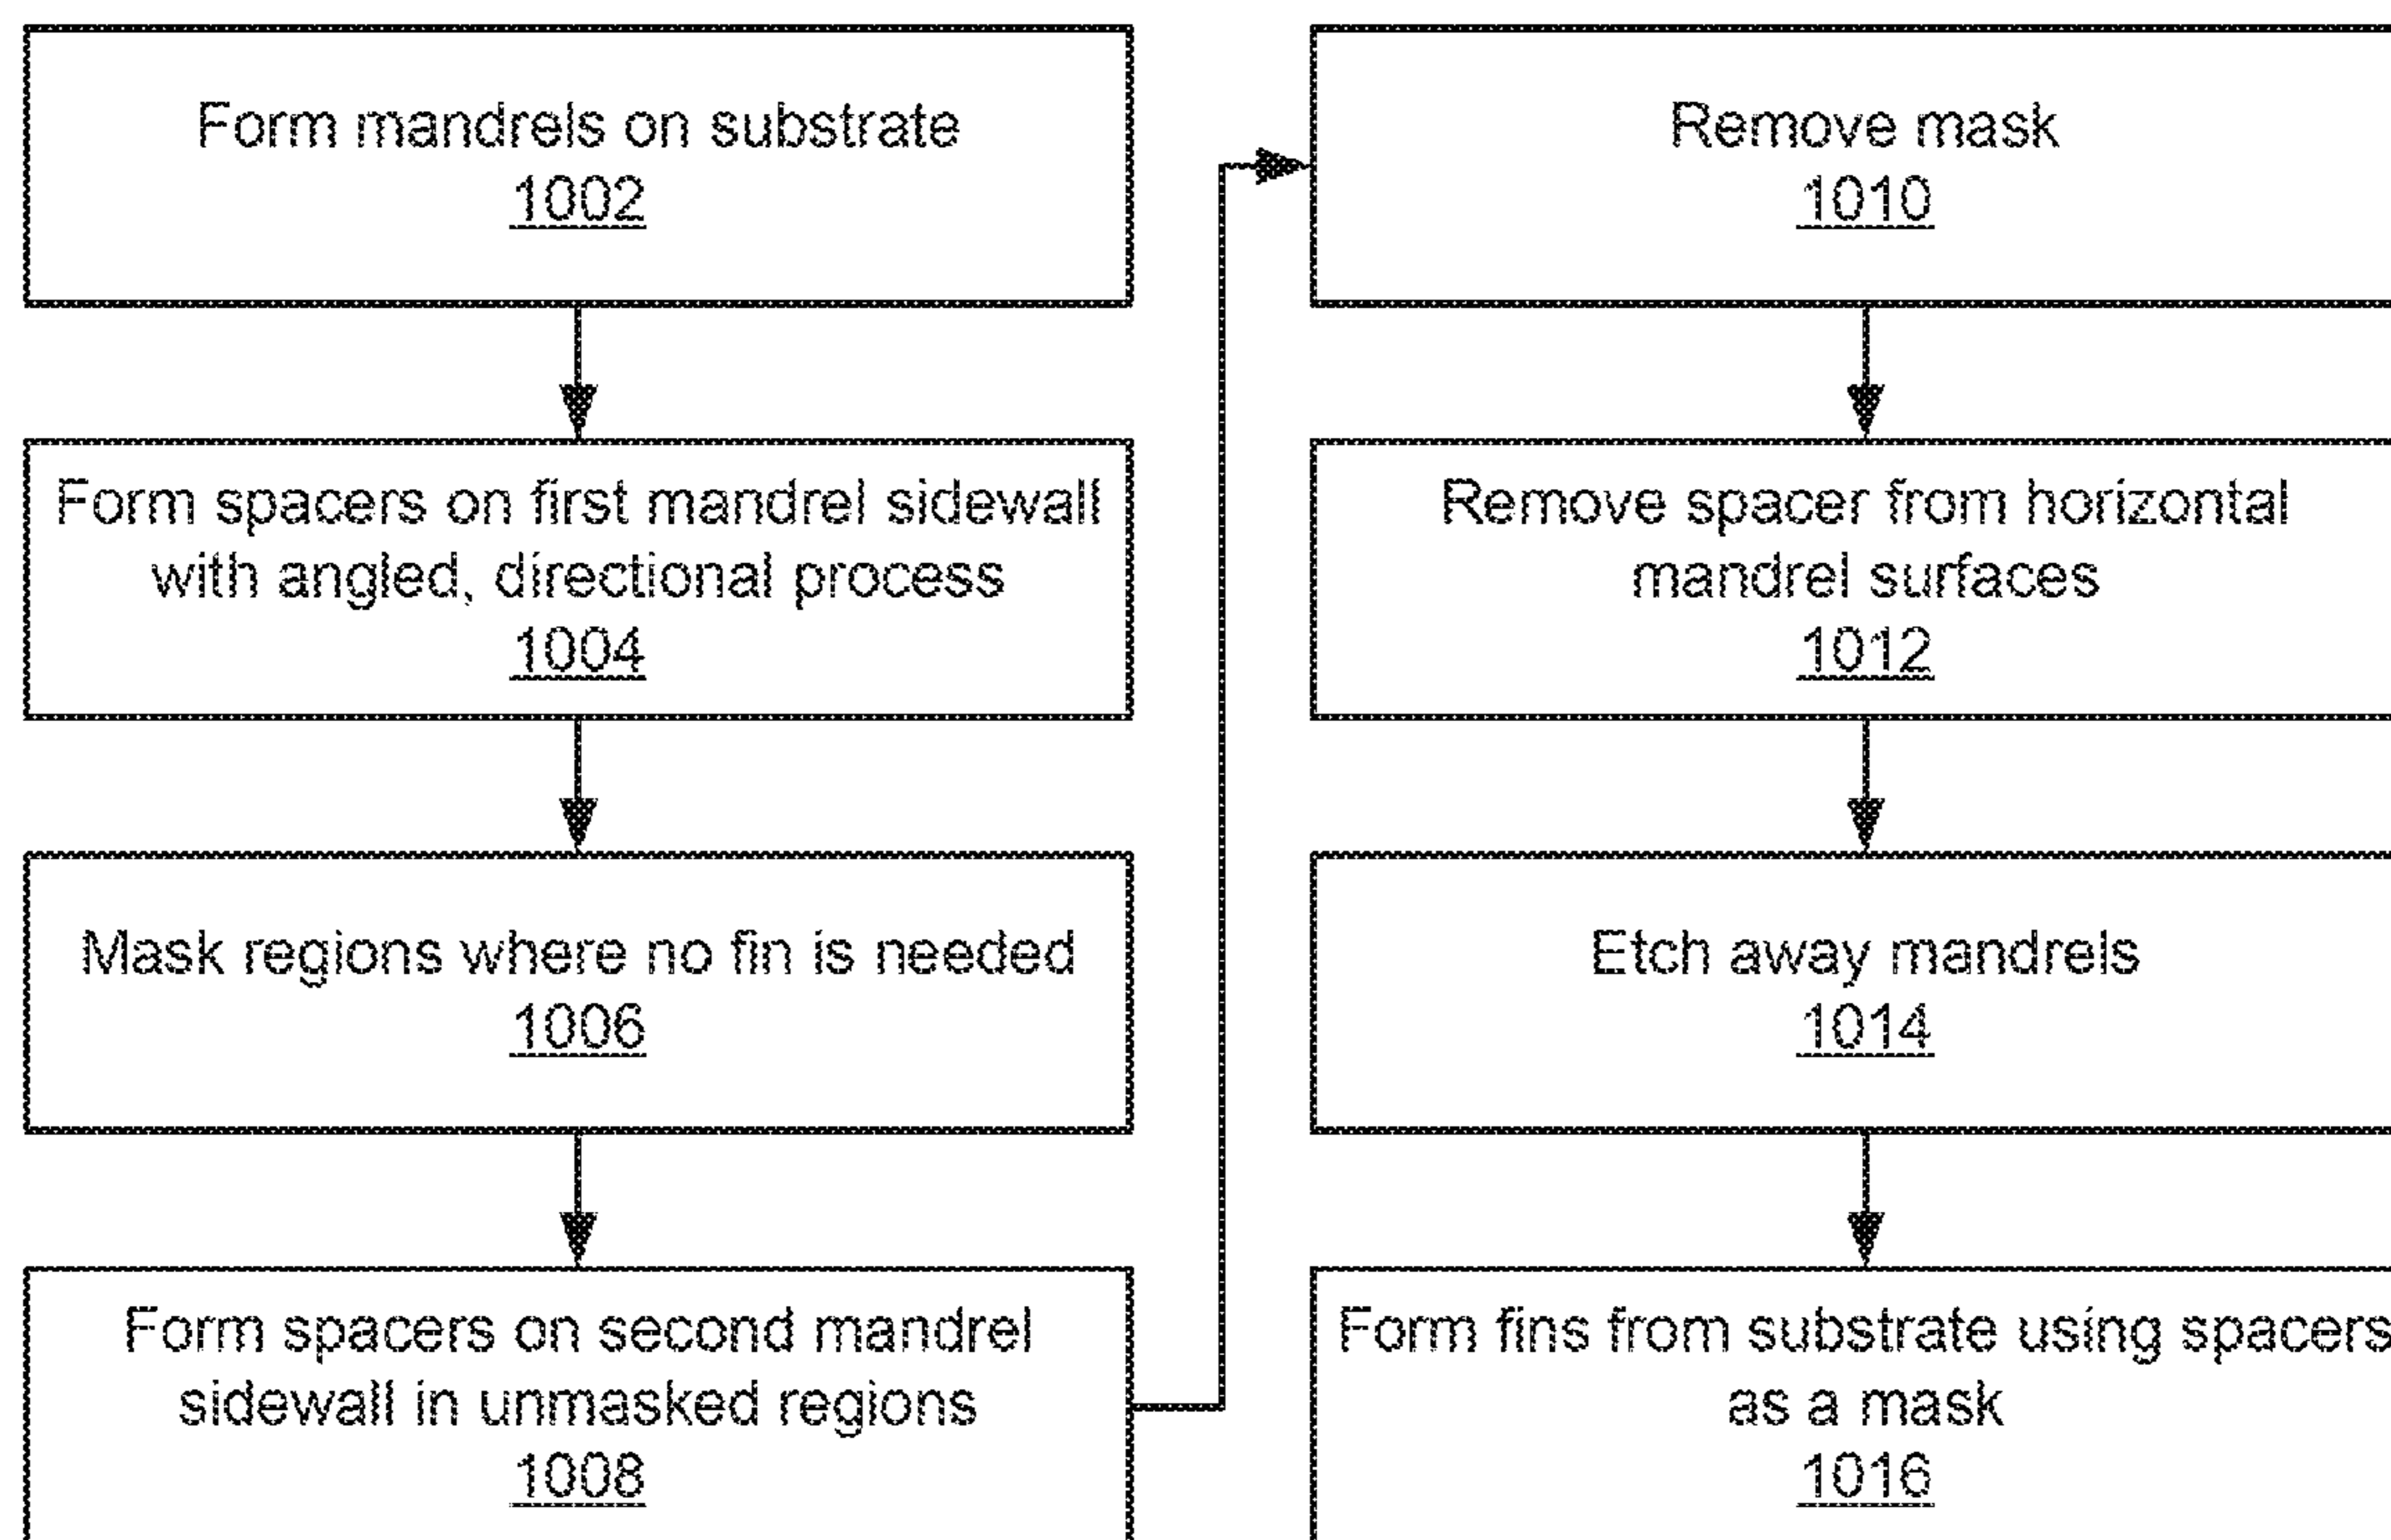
Form mandrels on substrate
1002

Form spacers on first mandrel sidewall with angled, directional process
1004

Mask regions where no fin is needed
1006

Form spacers on second mandrel sidewall in unmasked regions
1008

Remove mask
1010

Remove spacer from horizontal mandrel surfaces
1012

Etch away mandrels
1014

Form fins from substrate using spacers as a mask
1016